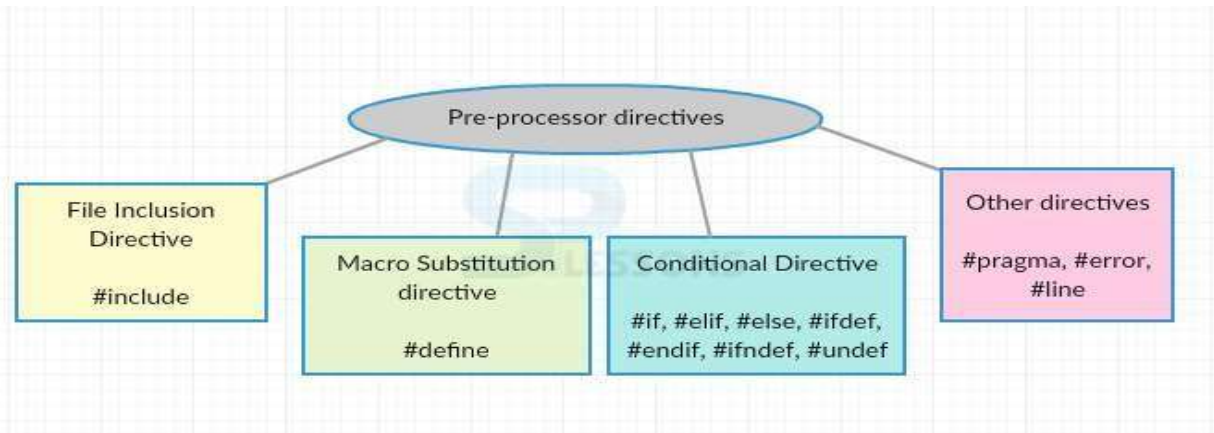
Pre-processor directives

File Inclusion Directive

#include

Macro Substitution directive

#define

Conditional Directive

#if, #elif, #else, #ifdef, #endif, #ifndef, #undef

Other directives

#pragma, #error, #line